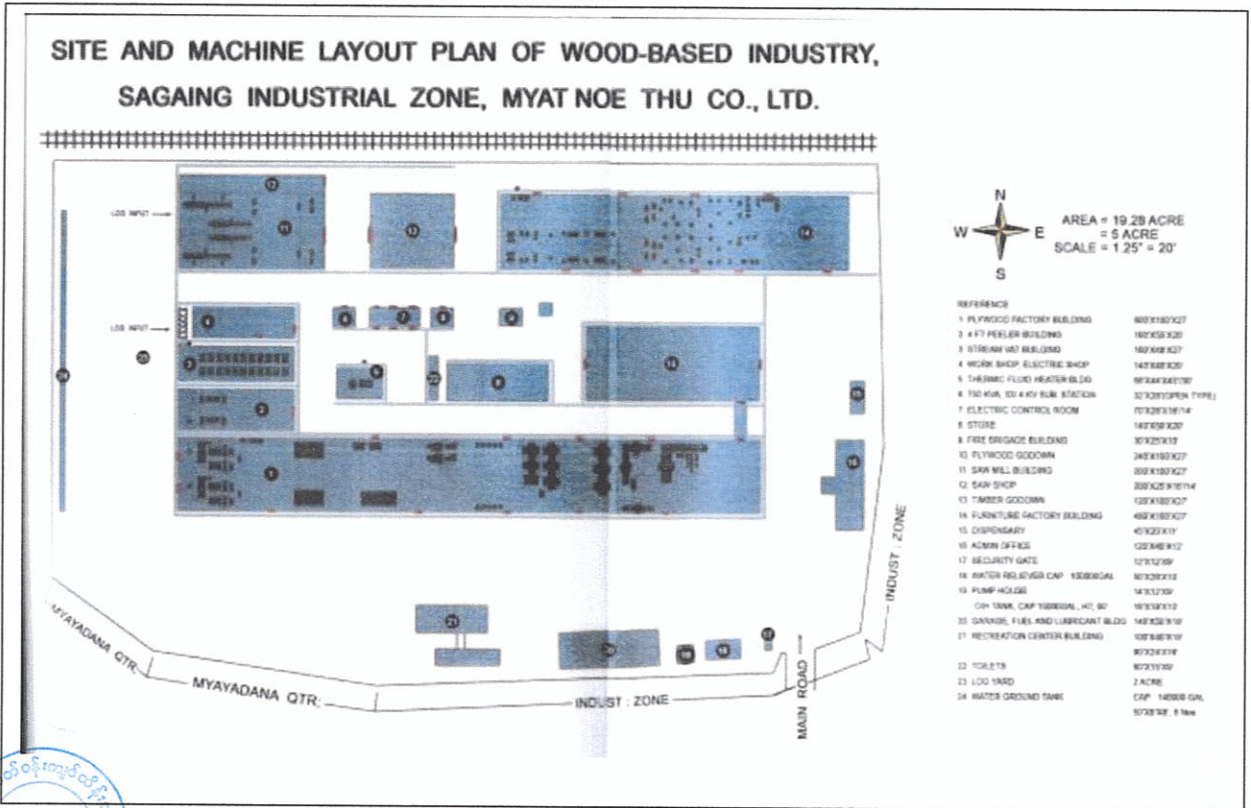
SITE AND MACHINE LAYOUT PLAN OF WOOD-BASED INDUSTRY, SAGAING INDUSTRIAL ZONE, MYAT NOE THU CO., LTD.

LOG INPUT

LOG INPUT

12
11
13
14
6
3
2
1
4
7
8
9
5
22
10
15
16
23
20
21
24
19
18
17

N
W
E
S

AREA = 19.28 ACRE
= 5 ACRE
SCALE = 1.25" = 20'

REFERENCE
1 PLYWOOD FACTORY BUILDING 600'X180'X27'
2 4 FT PEELER BUILDING 160'X55'X20'
3 STREAM VAT BUILDING 160'X40'X27'
4 WORK SHOP, ELECTRIC SHOP 140'X40'X20'
5 THERMIC FLUID HEATER BLDG 68'X44'X40'/30'
6 750 KVA, 33/ 4 KV SUB STATION 32'X28'(OPEN TYPE)
7 ELECTRIC CONTROL ROOM 70'X28'X18'/14'
8 STORE 140'X50'X20'
9 FIRE BRIGADE BUILDING 30'X25'X13'
10 PLYWOOD GODOWN 240'X150'X27'
11 SAW MILL BUILDING 200'X180'X27'
12 SAW SHOP 200'X25'X18'/14'
13 TIMBER GODOWN 120'X100'X27'
14 FURNITURE FACTORY BUILDING 480'X180'X27'
15 DISPENSARY 45'X20'X11'
16 ADMIN OFFICE 120'X48'X12'
17 SECURITY GATE 12'X12'X9'
18 WATER RELIEVER CAP. 100000GAL 60'X28'X12'
19 PUMP HOUSE 14'X12'X9'
OH TANK, CAP 10000GAL, HT. 60' 16'X16'X12'
20 GARAGE, FUEL AND LUBRICANT BLDG 140'X52'X18'
21 RECREATION CENTER BUILDING 100'X40'X18'
80'X20'X18'
22 TOILETS 60'X11'X9'
23 LOG YARD 2 ACRE
24 WATER GROUND TANK CAP. 145000 GAL
50'X8'X6', 6 Nos

MYAYADANA QTR.
MYAYADANA QTR.
INDUST : ZONE
MAIN ROAD
INDUST : ZONE

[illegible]